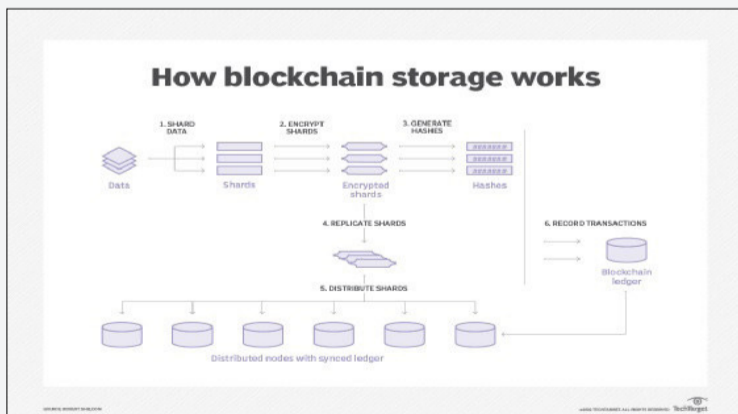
How blockchain storage works

1. SHARD DATA

2. ENCRYPT SHARDS

3. GENERATE HASHES

Data

Shards

Encrypted shards

Hashes

4. REPLICATE SHARDS

6. RECORD TRANSACTIONS

Blockchain ledger

5. DISTRIBUTE SHARDS

Distributed nodes with synced ledger

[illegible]

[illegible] TechTarget